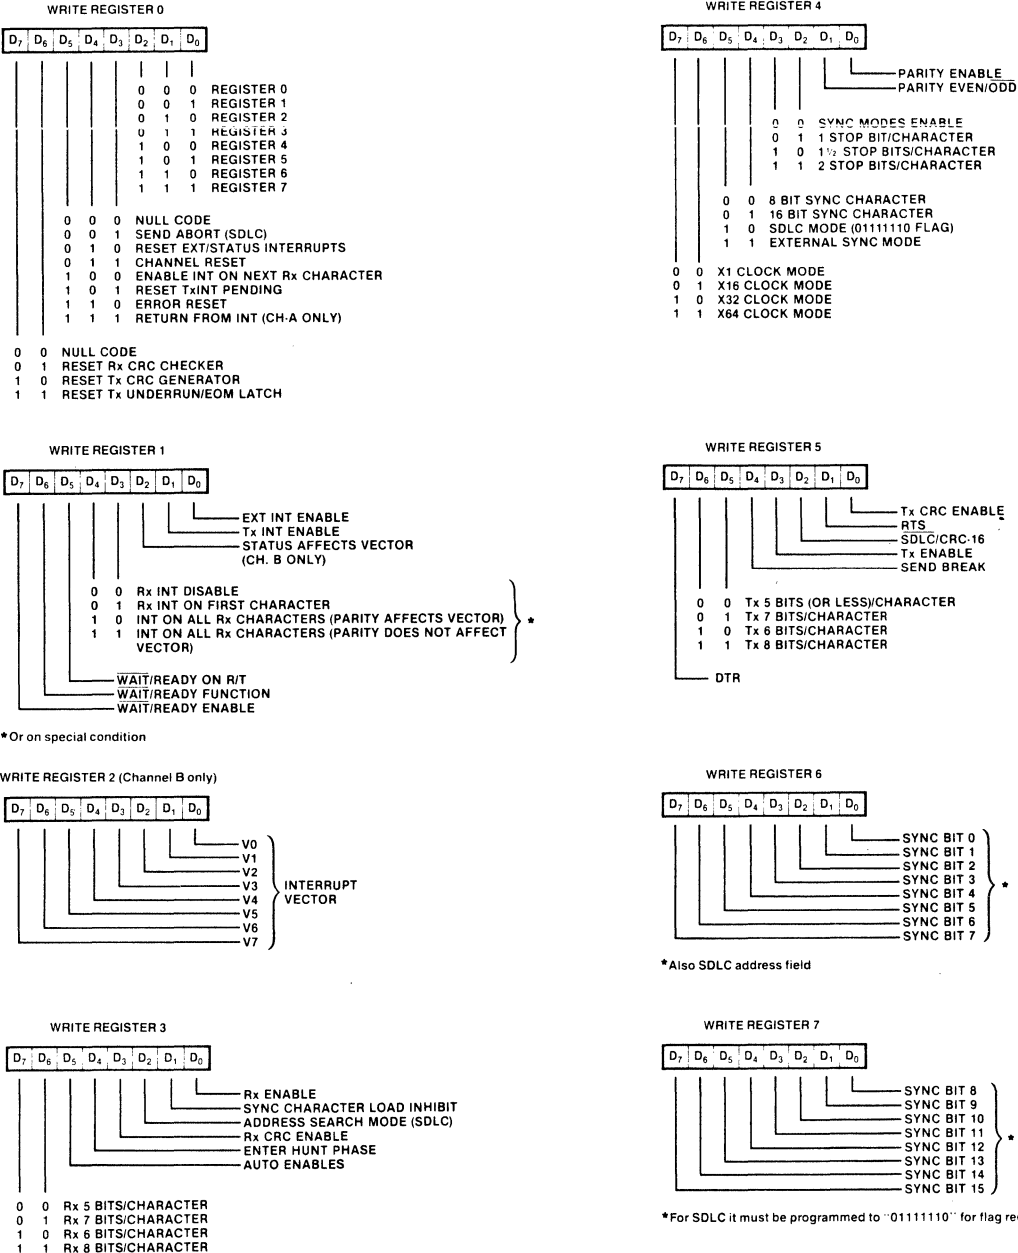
WRITE REGISTER 0

| $D_7$ | $D_6$ | $D_5$ | $D_4$ | $D_3$ | $D_2$ | $D_1$ | $D_0$ |
|---|---|---|---|---|---|---|---|

0 0 0 REGISTER 0
0 0 1 REGISTER 1
0 1 0 REGISTER 2
0 1 1 REGISTER 3
1 0 0 REGISTER 4
1 0 1 REGISTER 5
1 1 0 REGISTER 6
1 1 1 REGISTER 7

0 0 0 NULL CODE
0 0 1 SEND ABORT (SDLC)
0 1 0 RESET EXT/STATUS INTERRUPTS
0 1 1 CHANNEL RESET
1 0 0 ENABLE INT ON NEXT Rx CHARACTER
1 0 1 RESET TxINT PENDING
1 1 0 ERROR RESET
1 1 1 RETURN FROM INT (CH-A ONLY)

0 0 NULL CODE
0 1 RESET Rx CRC CHECKER
1 0 RESET Tx CRC GENERATOR
1 1 RESET Tx UNDERRUN/EOM LATCH

WRITE REGISTER 4

| $D_7$ | $D_6$ | $D_5$ | $D_4$ | $D_3$ | $D_2$ | $D_1$ | $D_0$ |
|---|---|---|---|---|---|---|---|

PARITY ENABLE
PARITY EVEN/$\overline{ODD}$

0 0 SYNC MODES ENABLE
0 1 1 STOP BIT/CHARACTER
1 0 1½ STOP BITS/CHARACTER
1 1 2 STOP BITS/CHARACTER

0 0 8 BIT SYNC CHARACTER
0 1 16 BIT SYNC CHARACTER
1 0 SDLC MODE (01111110 FLAG)
1 1 EXTERNAL SYNC MODE

0 0 X1 CLOCK MODE
0 1 X16 CLOCK MODE
1 0 X32 CLOCK MODE
1 1 X64 CLOCK MODE

WRITE REGISTER 1

| $D_7$ | $D_6$ | $D_5$ | $D_4$ | $D_3$ | $D_2$ | $D_1$ | $D_0$ |
|---|---|---|---|---|---|---|---|

EXT INT ENABLE
Tx INT ENABLE
STATUS AFFECTS VECTOR (CH. B ONLY)

0 0 Rx INT DISABLE
0 1 Rx INT ON FIRST CHARACTER
1 0 INT ON ALL Rx CHARACTERS (PARITY AFFECTS VECTOR)
1 1 INT ON ALL Rx CHARACTERS (PARITY DOES NOT AFFECT VECTOR)
*

$\overline{WAIT}$/READY ON R/T
$\overline{WAIT}$/READY FUNCTION
WAIT/READY ENABLE

*Or on special condition

WRITE REGISTER 5

| $D_7$ | $D_6$ | $D_5$ | $D_4$ | $D_3$ | $D_2$ | $D_1$ | $D_0$ |
|---|---|---|---|---|---|---|---|

Tx CRC ENABLE
$\overline{RTS}$
$\overline{SDLC}$/CRC-16
Tx ENABLE
SEND BREAK

0 0 Tx 5 BITS (OR LESS)/CHARACTER
0 1 Tx 7 BITS/CHARACTER
1 0 Tx 6 BITS/CHARACTER
1 1 Tx 8 BITS/CHARACTER

DTR

WRITE REGISTER 2 (Channel B only)

| $D_7$ | $D_6$ | $D_5$ | $D_4$ | $D_3$ | $D_2$ | $D_1$ | $D_0$ |
|---|---|---|---|---|---|---|---|

V0
V1
V2
V3
V4
V5
V6
V7
INTERRUPT VECTOR

WRITE REGISTER 6

| $D_7$ | $D_6$ | $D_5$ | $D_4$ | $D_3$ | $D_2$ | $D_1$ | $D_0$ |
|---|---|---|---|---|---|---|---|

SYNC BIT 0
SYNC BIT 1
SYNC BIT 2
SYNC BIT 3
SYNC BIT 4
SYNC BIT 5
SYNC BIT 6
SYNC BIT 7
*

*Also SDLC address field

WRITE REGISTER 3

| $D_7$ | $D_6$ | $D_5$ | $D_4$ | $D_3$ | $D_2$ | $D_1$ | $D_0$ |
|---|---|---|---|---|---|---|---|

Rx ENABLE
SYNC CHARACTER LOAD INHIBIT
ADDRESS SEARCH MODE (SDLC)
Rx CRC ENABLE
ENTER HUNT PHASE
AUTO ENABLES

0 0 Rx 5 BITS/CHARACTER
0 1 Rx 7 BITS/CHARACTER
1 0 Rx 6 BITS/CHARACTER
1 1 Rx 8 BITS/CHARACTER

WRITE REGISTER 7

| $D_7$ | $D_6$ | $D_5$ | $D_4$ | $D_3$ | $D_2$ | $D_1$ | $D_0$ |
|---|---|---|---|---|---|---|---|

SYNC BIT 8
SYNC BIT 9
SYNC BIT 10
SYNC BIT 11
SYNC BIT 12
SYNC BIT 13
SYNC BIT 14
SYNC BIT 15
*

*For SDLC it must be programmed to "01111110" for flag re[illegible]